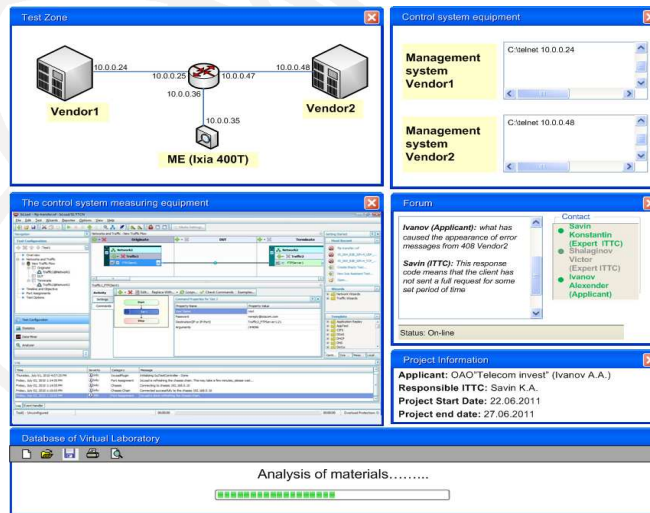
Test Zone

10.0.0.24

10.0.0.25

10.0.0.47

10.0.0.48

10.0.0.36

10.0.0.35

Vendor1

Vendor2

ME (Ixia 400T)

Control system equipment

Management system Vendor1

C:\telnet 10.0.0.24

Management system Vendor2

C:\telnet 10.0.0.48

The control system measuring equipment

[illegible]

Forum

Ivanov (Applicant): what has caused the appearance of error messages from 408 Vendor2

Savin (ITTC): This response code means that the client has not sent a full request for some set period of time

Contact

Savin Konstantin (Expert ITTC)

Shulaginov Victor (Expert ITTC)

Ivanov Alexender (Applicant)

Status: On-line

Project Information

Applicant: OAO"Telecom invest" (Ivanov A.A.)

Responsible ITTC: Savin K.A.

Project Start Date: 22.06.2011

Project end date: 27.06.2011

Database of Virtual Laboratory

Analysis of materials.........